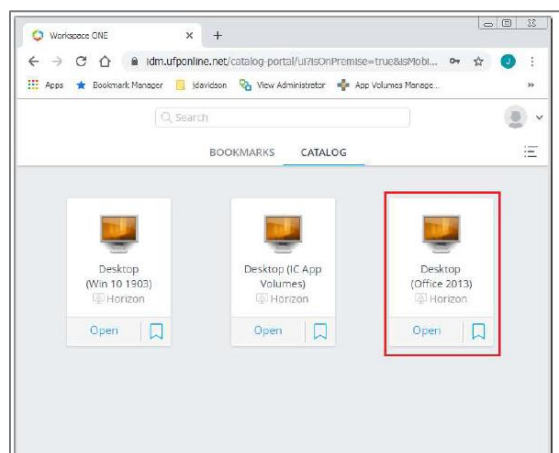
Workspace ONE

idm.ufponline.net/catalog-portal/ui?isOnPremise=true&isMobi...

J

Apps Bookmark Manager jdavidson View Administrator App Volumes Manage...

»

Search

BOOKMARKS CATALOG

Desktop (Win 10 1903)

Horizon

Open

Desktop (IC App Volumes)

Horizon

Open

Desktop (Office 2013)

Horizon

Open